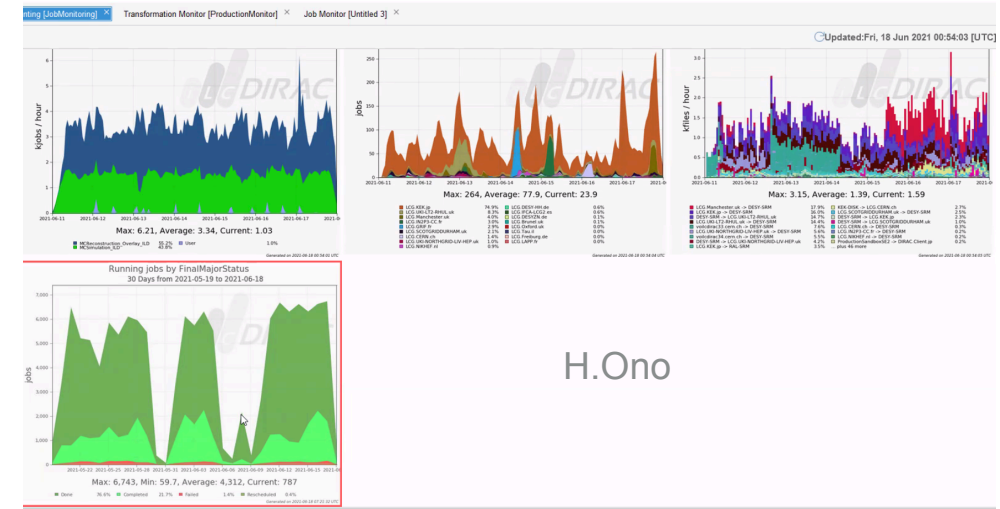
nting [JobMonitoring] Transformation Monitor [ProductionMonitor] × Job Monitor [Untitled 3] ×

Updated:Fri, 18 Jun 2021 00:54:03 [UTC]

kjobs / hour

2021-06-11 2021-06-12 2021-06-13 2021-06-14 2021-06-15 2021-06-16 2021-06-17

Max: 6.21, Average: 3.34, Current: 1.03

MCReconstruction_Overlay_ILD 55.2% User 1.0%
MCSimulation_ILD 42.8%

jobs

Max: 264, Average: 77.9, Current: 23.9

LCG.KEK.jp 74.9% LCG.DESY-HH.de 0.6%
LCG.UKI-LT2-RHUL.uk 8.3% LCG.IFCA-LCG2.es 0.6%
LCG.Manchester.uk 4.0% LCG.DESYZN.de 0.1%
LCG.IN2P3-CC.fr 3.0% LCG.Brunel.uk 0.1%
LCG.GRIF.fr 2.9% LCG.Oxford.uk 0.0%
LCG.SCOTGRIDDURHAM.uk 2.1% LCG.Tau.il 0.0%
LCG.CERN.ch 1.4% LCG.Freiburg.de 0.0%
LCG.UKI-NORTHGRID-LIV-HEP.uk 1.0% LCG.LAPP.fr 0.0%
LCG.NIKHEF.nl 0.9%

kfiles / hour

Max: 3.15, Average: 1.39, Current: 1.59

LCG.Manchester.uk -> DESY-SRM 17.9% KEK-DISK -> LCG.CERN.ch 2.7%
LCG.KEK.jp -> DESY-SRM 16.0% LCG.SCOTGRIDDURHAM.uk 2.5%
DESY-SRM -> LCG.UKI-LT2-RHUL.uk 14.7% DESY-SRM -> LCG.KEK.jp 2.3%
LCG.UKI-LT2-RHUL.uk -> DESY-SRM 14.4% DESY-SRM -> LCG.SCOTGRIDDURHAM.uk 1.0%
voilcdrac33.cern.ch -> DESY-SRM 7.6% LCG.CERN.ch -> DESY-SRM 0.3%
LCG.UKI-NORTHGRID-LIV-HEP.uk -> DESY-SRM 5.6% LCG.IN2P3-CC.fr -> DESY-SRM 0.2%
voilcdrac34.cern.ch -> DESY-SRM 5.5% LCG.NIKHEF.nl -> DESY-SRM 0.2%
DESY-SRM -> LCG.UKI-NORTHGRID-LIV-HEP.uk 4.2% ProductionSandboxSE2 -> DIRAC.Client.jp 0.2%
LCG.KEK.jp -> RAL-SRM 3.5% plus 46 more

Running jobs by FinalMajorStatus
30 Days from 2021-05-19 to 2021-06-18

jobs

Max: 6,743, Min: 59.7, Average: 4,312, Current: 787

Done 76.6% Completed 21.7% Failed 1.4% Rescheduled 0.4%

H.Ono